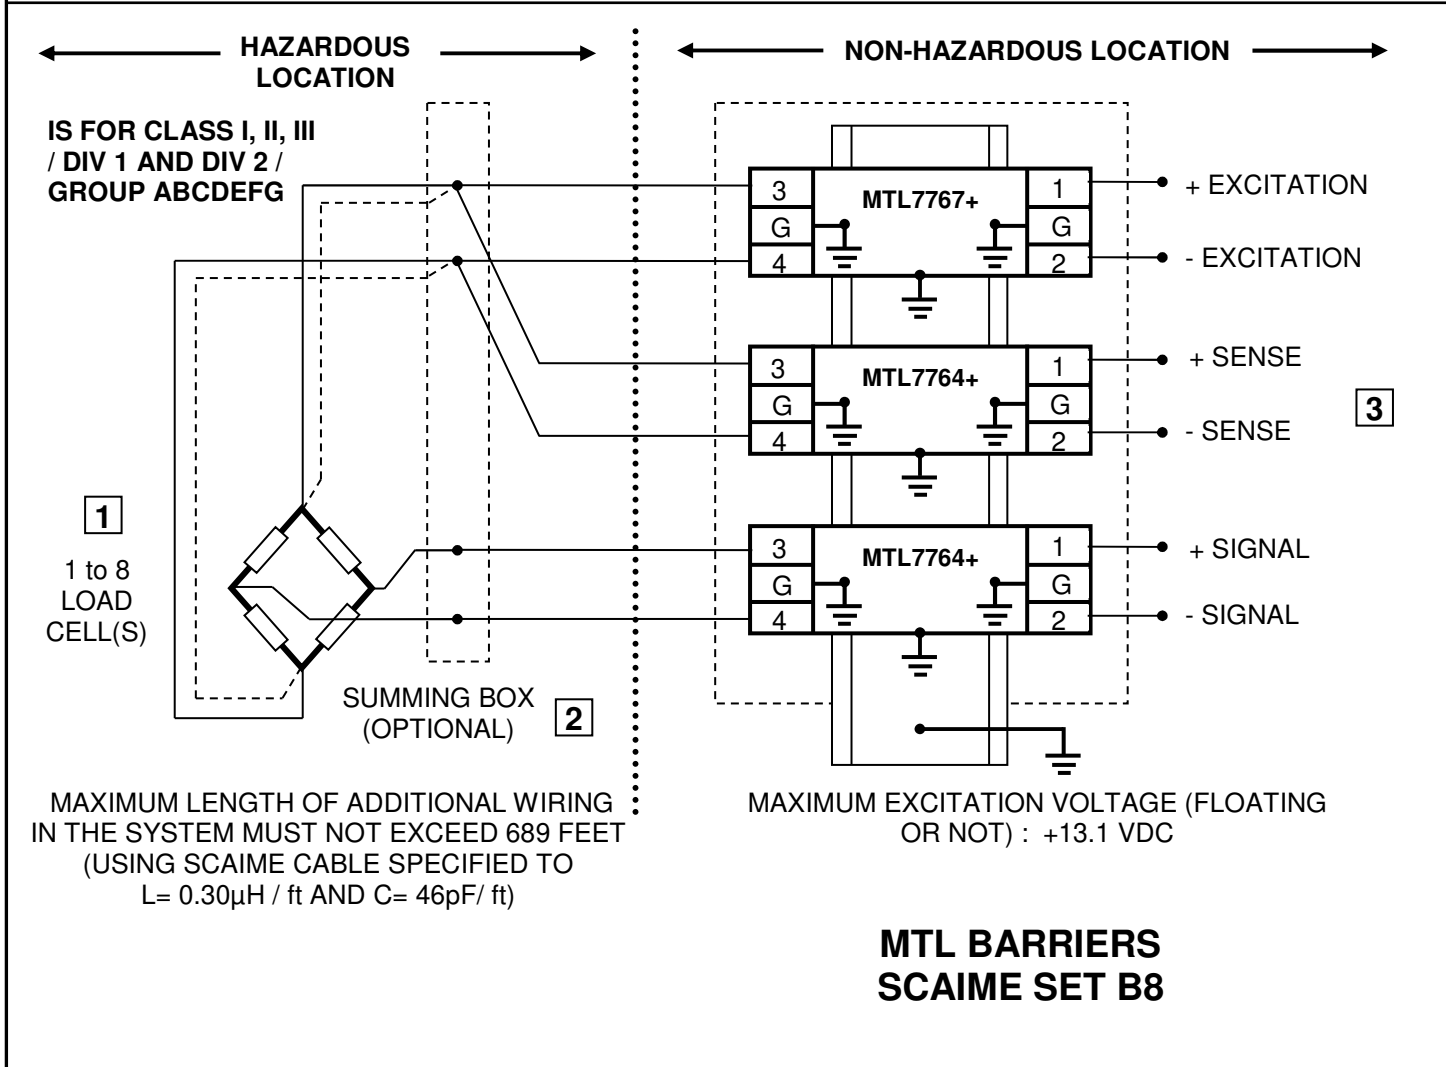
HAZARDOUS LOCATION

NON-HAZARDOUS LOCATION

IS FOR CLASS I, II, III / DIV 1 AND DIV 2 / GROUP ABCDEFG

3
G
4
MTL7767+
1
G
2
+ EXCITATION
- EXCITATION

3
G
4
MTL7764+
1
G
2
+ SENSE
- SENSE

3

1

1 to 8 LOAD CELL(S)

3
G
4
MTL7764+
1
G
2
+ SIGNAL
- SIGNAL

SUMMING BOX (OPTIONAL)

2

MAXIMUM LENGTH OF ADDITIONAL WIRING IN THE SYSTEM MUST NOT EXCEED 689 FEET (USING SCAIME CABLE SPECIFIED TO L= 0.30µH / ft AND C= 46pF/ ft)

MAXIMUM EXCITATION VOLTAGE (FLOATING OR NOT) : +13.1 VDC

MTL BARRIERS
SCAIME SET B8